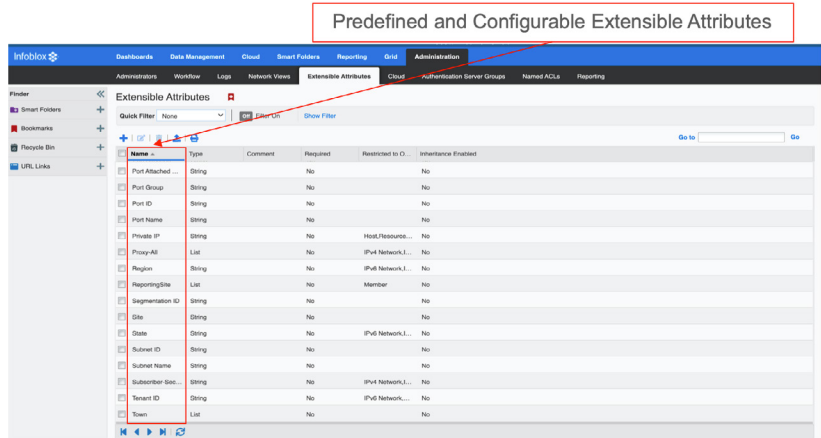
Predefined and Configurable Extensible Attributes

Infoblox

Dashboards Data Management Cloud Smart Folders Reporting Grid Administration

Administrators Workflow Logs Network Views Extensible Attributes Cloud Authentication Server Groups Named ACLs Reporting

Finder

Smart Folders

Bookmarks

Recycle Bin

URL Links

Extensible Attributes

Quick Filter None Off Filter On Show Filter

Go to Go

| Name | Type | Comment | Required | Restricted to O... | Inheritance Enabled |
|---|---|---|---|---|---|
| Port Attached ... | String | | No | | No |
| Port Group | String | | No | | No |
| Port ID | String | | No | | No |
| Port Name | String | | No | | No |
| Private IP | String | | No | Host,Resource.... | No |
| Proxy-All | List | | No | IPv4 Network,I... | No |
| Region | String | | No | IPv6 Network,I... | No |
| ReportingSite | List | | No | Member | No |
| Segmentation ID | String | | No | | No |
| Site | String | | No | | No |
| State | String | | No | IPv6 Network,I... | No |
| Subnet ID | String | | No | | No |
| Subnet Name | String | | No | | No |
| Subscriber-Sec... | String | | No | IPv4 Network,I... | No |
| Tenant ID | String | | No | IPv6 Network,... | No |
| Town | List | | No | | No |